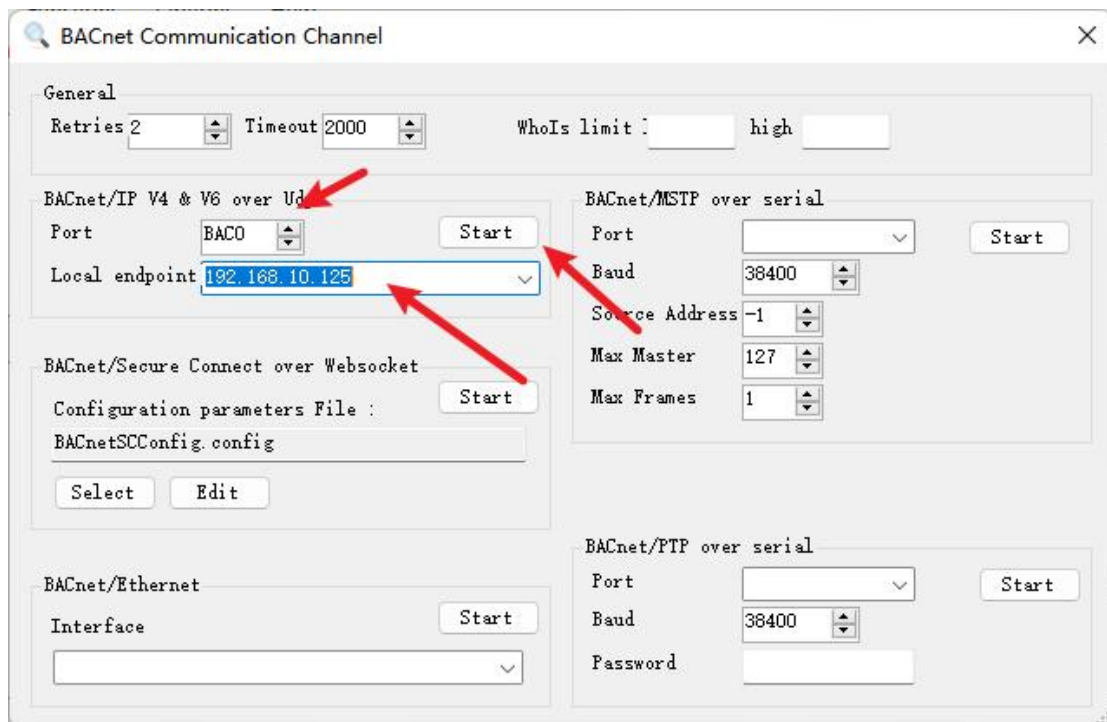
BACnet Communication Channel

×

General

Retries 2

Timeout 2000

WhoIs limit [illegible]

high

BACnet/IP V4 & V6 over Ud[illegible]

Port

BAC0

Start

Local endpoint 192.168.10.125

BACnet/MSTP over serial

Port

Start

Baud

38400

So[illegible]rce Address -1

Max Master

127

Max Frames

1

BACnet/Secure Connect over Websocket

Start

Configuration parameters File :

BACnetSCConfig.config

Select

Edit

BACnet/PTP over serial

Port

Start

Baud

38400

Password

BACnet/Ethernet

Start

Interface